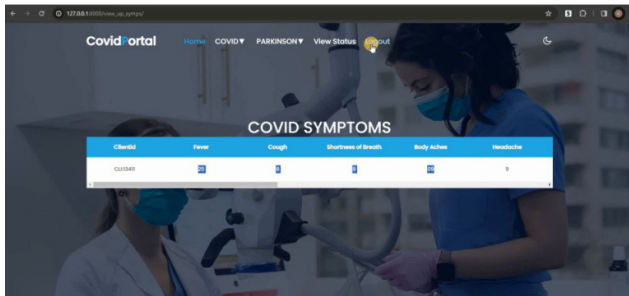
127.0.0.1:8000/view_up_symps/

CovidPortal Home COVID▼ PARKINSON▼ View Status Logout

COVID SYMPTOMS

| ClientId | Fever | Cough | Shortness of Breath | Body Aches | Headache |
|---|---|---|---|---|---|
| CLI1345 | 25 | 8 | 8 | 29 | 5 |